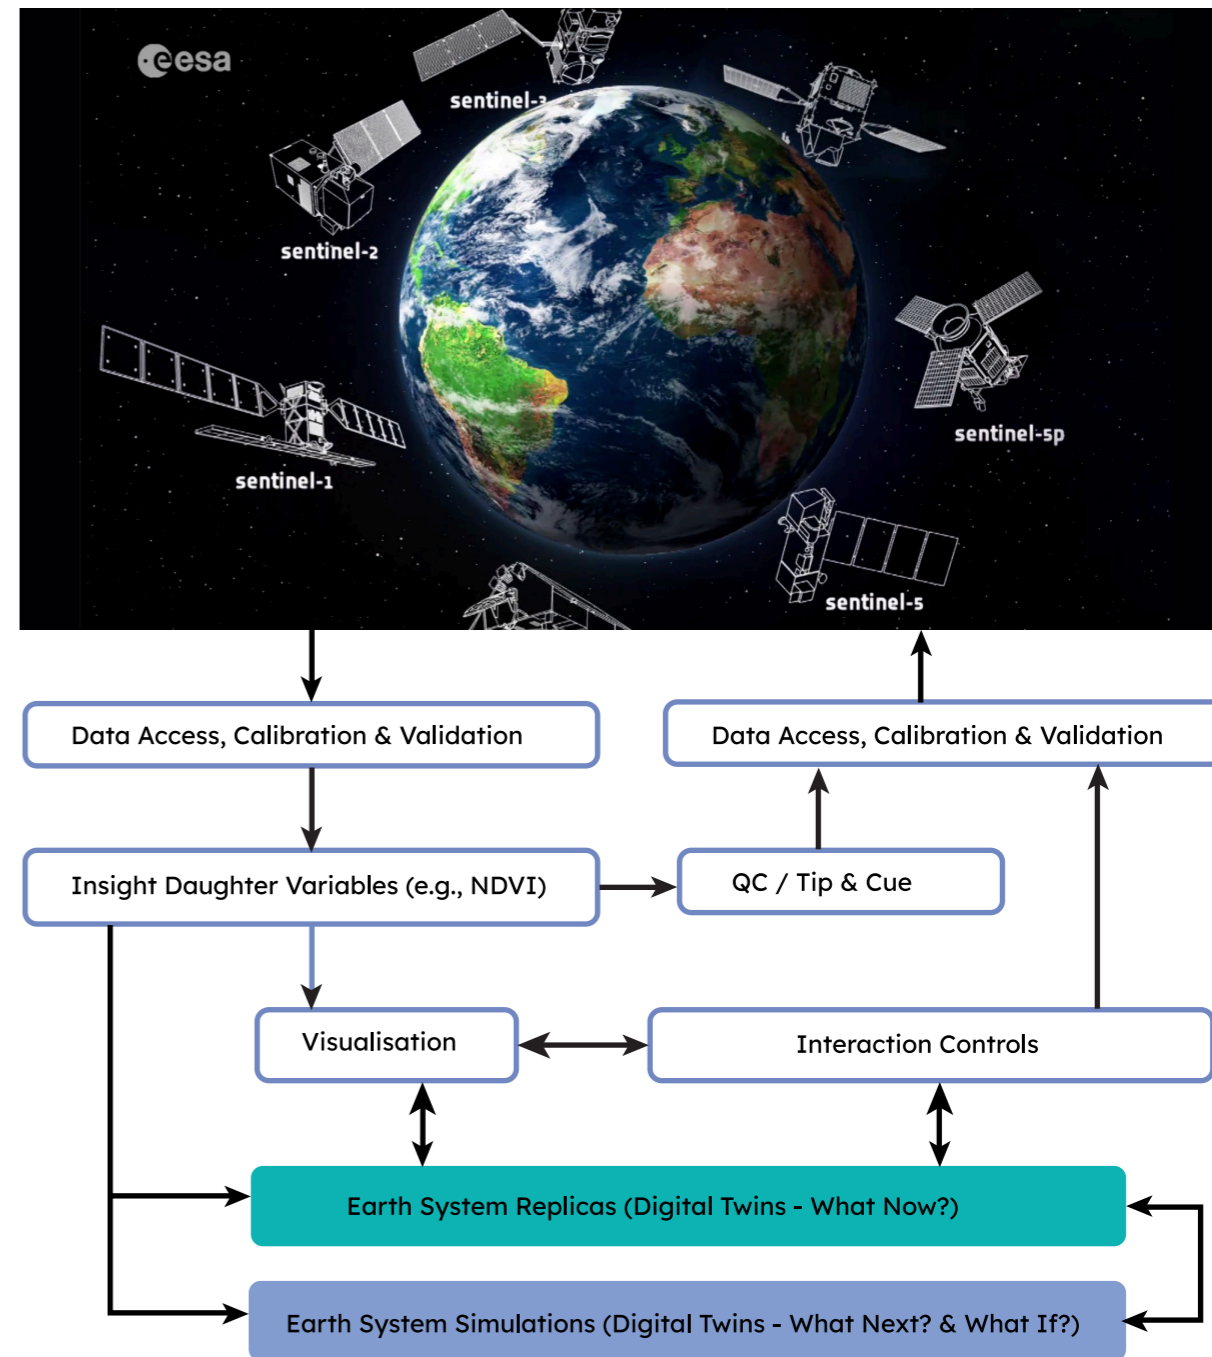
esa

sentinel-3

sentinel-2

sentinel-5p

sentinel-1

sentinel-5

Data Access, Calibration & Validation

Data Access, Calibration & Validation

Insight Daughter Variables (e.g., NDVI)

QC / Tip & Cue

Visualisation

Interaction Controls

Earth System Replicas (Digital Twins - What Now?)

Earth System Simulations (Digital Twins - What Next? & What If?)